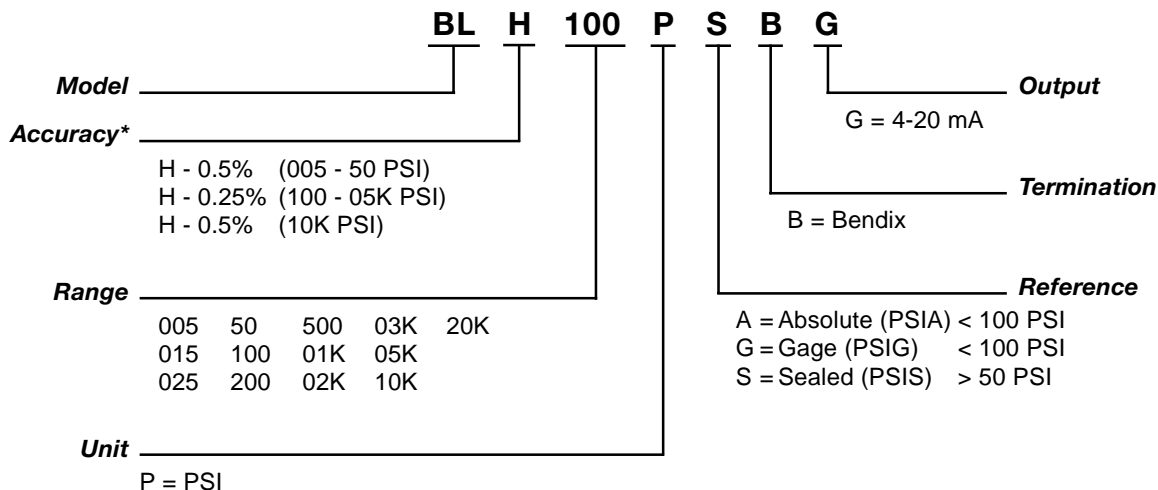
BL H 100 P S B G

Model

Accuracy*

H - 0.5% (005 - 50 PSI)
H - 0.25% (100 - 05K PSI)
H - 0.5% (10K PSI)

Range

| 005 | 50 | 500 | 03K | 20K |
|---|---|---|---|---|
| 015 | 100 | 01K | 05K | |
| 025 | 200 | 02K | 10K | |

Unit

P = PSI

Output

G = 4-20 mA

Termination

B = Bendix

Reference

A = Absolute (PSIA) < 100 PSI
G = Gage (PSIG) < 100 PSI
S = Sealed (PSIS) > 50 PSI